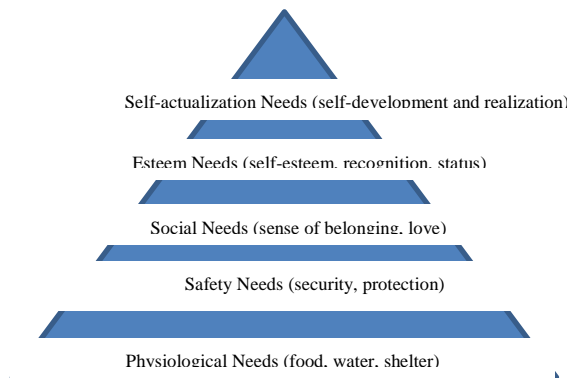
Self-actualization Needs (self-development and realization)

Esteem Needs (self-esteem, recognition, status)

Social Needs (sense of belonging, love)

Safety Needs (security, protection)

Physiological Needs (food, water, shelter)